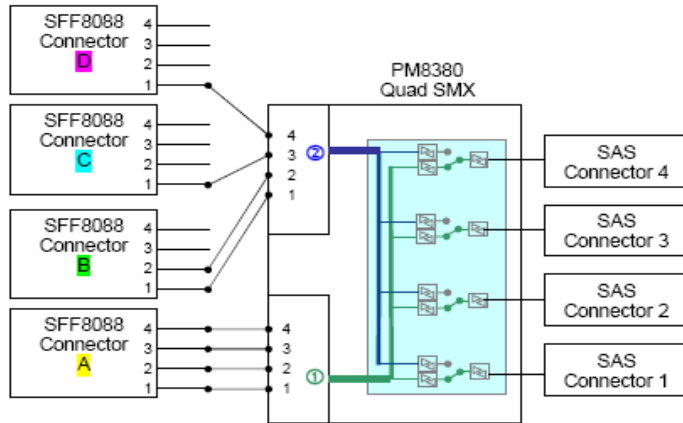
SFF8088
Connector
D
4
3
2
1

SFF8088
Connector
C
4
3
2
1

SFF8088
Connector
B
4
3
2
1

SFF8088
Connector
A
4
3
2
1

PM8380
Quad SMX

4
3
2
1
②

4
3
2
1
①

SAS
Connector 4

SAS
Connector 3

SAS
Connector 2

SAS
Connector 1